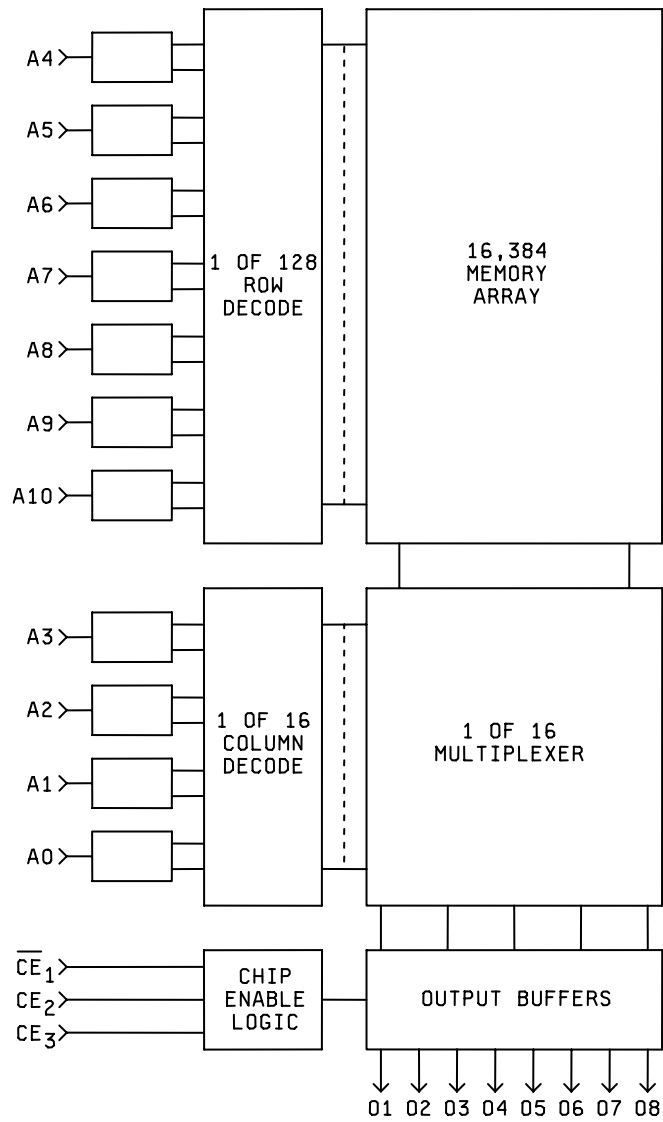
A4

A5

A6

A7

A8

A9

A10

1 OF 128 ROW DECODE

16,384 MEMORY ARRAY

A3

A2

A1

A0

1 OF 16 COLUMN DECODE

1 OF 16 MULTIPLEXER

$\overline{CE}_1$

$CE_2$

$CE_3$

CHIP ENABLE LOGIC

OUTPUT BUFFERS

01 02 03 04 05 06 07 08